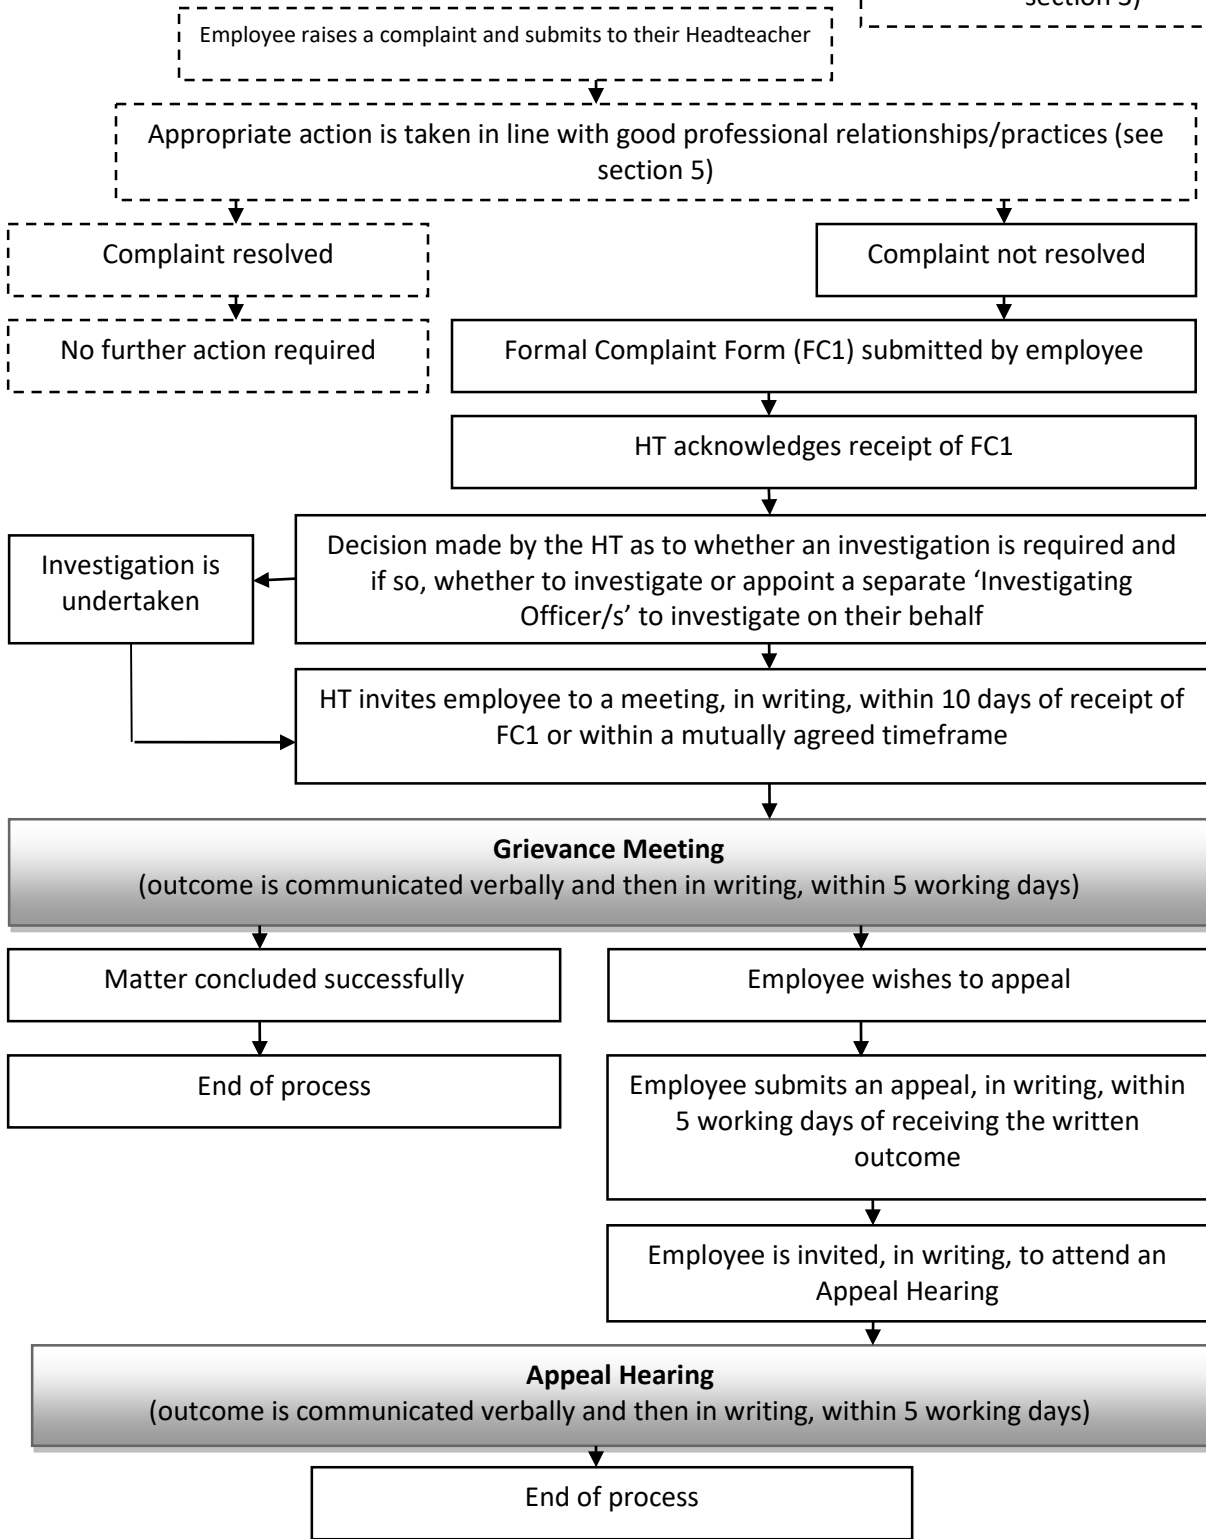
section 5)

Employee raises a complaint and submits to their Headteacher

Appropriate action is taken in line with good professional relationships/practices (see section 5)

Complaint resolved

No further action required

Complaint not resolved

Formal Complaint Form (FC1) submitted by employee

HT acknowledges receipt of FC1

Decision made by the HT as to whether an investigation is required and if so, whether to investigate or appoint a separate 'Investigating Officer/s' to investigate on their behalf

Investigation is undertaken

HT invites employee to a meeting, in writing, within 10 days of receipt of FC1 or within a mutually agreed timeframe

**Grievance Meeting**
(outcome is communicated verbally and then in writing, within 5 working days)

Matter concluded successfully

End of process

Employee wishes to appeal

Employee submits an appeal, in writing, within 5 working days of receiving the written outcome

Employee is invited, in writing, to attend an Appeal Hearing

**Appeal Hearing**
(outcome is communicated verbally and then in writing, within 5 working days)

End of process